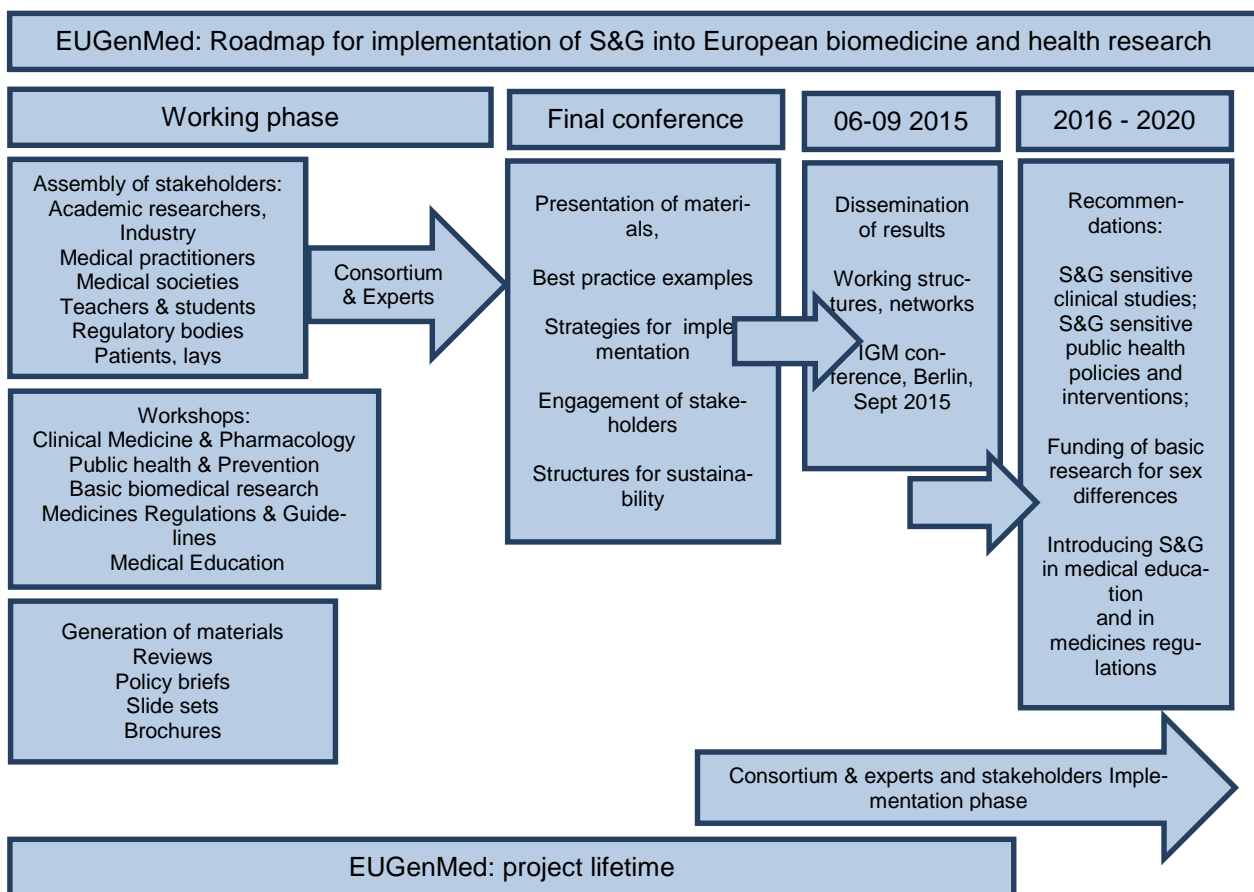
EUGenMed: Roadmap for implementation of S&G into European biomedicine and health research

Working phase

Assembly of stakeholders:
Academic researchers, Industry
Medical practitioners
Medical societies
Teachers & students
Regulatory bodies
Patients, lays

Consortium & Experts

Workshops:
Clinical Medicine & Pharmacology
Public health & Prevention
Basic biomedical research
Medicines Regulations & Guidelines
Medical Education

Generation of materials
Reviews
Policy briefs
Slide sets
Brochures

Final conference

Presentation of materials,

Best practice examples

Strategies for implementation

Engagement of stakeholders

Structures for sustainability

06-09 2015

Dissemination of results

Working structures, networks

IGM conference, Berlin, Sept 2015

2016 - 2020

Recommendations:

S&G sensitive clinical studies;
S&G sensitive public health policies and interventions;

Funding of basic research for sex differences

Introducing S&G in medical education and in medicines regulations

Consortium & experts and stakeholders Implementation phase

EUGenMed: project lifetime